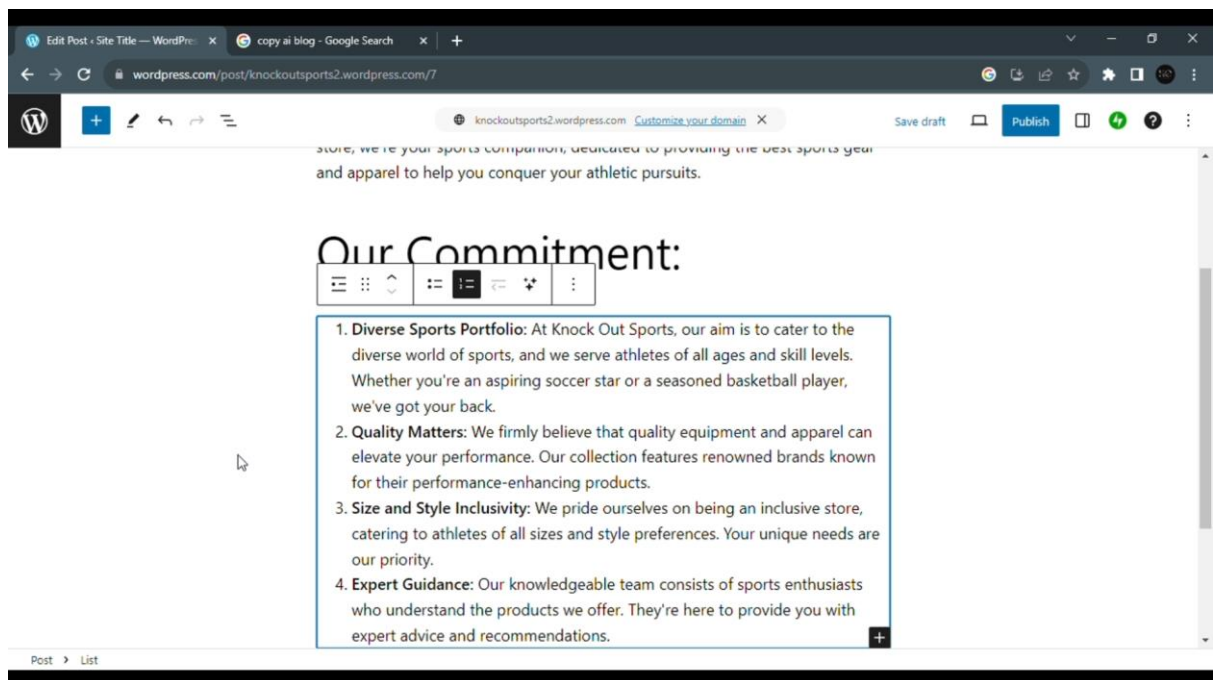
Edit Post ‹ Site Title — WordPre ×
copy ai blog - Google Search ×
+

wordpress.com/post/knockoutsports2.wordpress.com/7

knockoutsports2.wordpress.com Customize your domain ×

Save draft
Publish

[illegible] and apparel to help you conquer your athletic pursuits.

Our Commitment:

1. **Diverse Sports Portfolio:** At Knock Out Sports, our aim is to cater to the diverse world of sports, and we serve athletes of all ages and skill levels. Whether you're an aspiring soccer star or a seasoned basketball player, we've got your back.
2. **Quality Matters:** We firmly believe that quality equipment and apparel can elevate your performance. Our collection features renowned brands known for their performance-enhancing products.
3. **Size and Style Inclusivity:** We pride ourselves on being an inclusive store, catering to athletes of all sizes and style preferences. Your unique needs are our priority.
4. **Expert Guidance:** Our knowledgeable team consists of sports enthusiasts who understand the products we offer. They're here to provide you with expert advice and recommendations.

Post › List